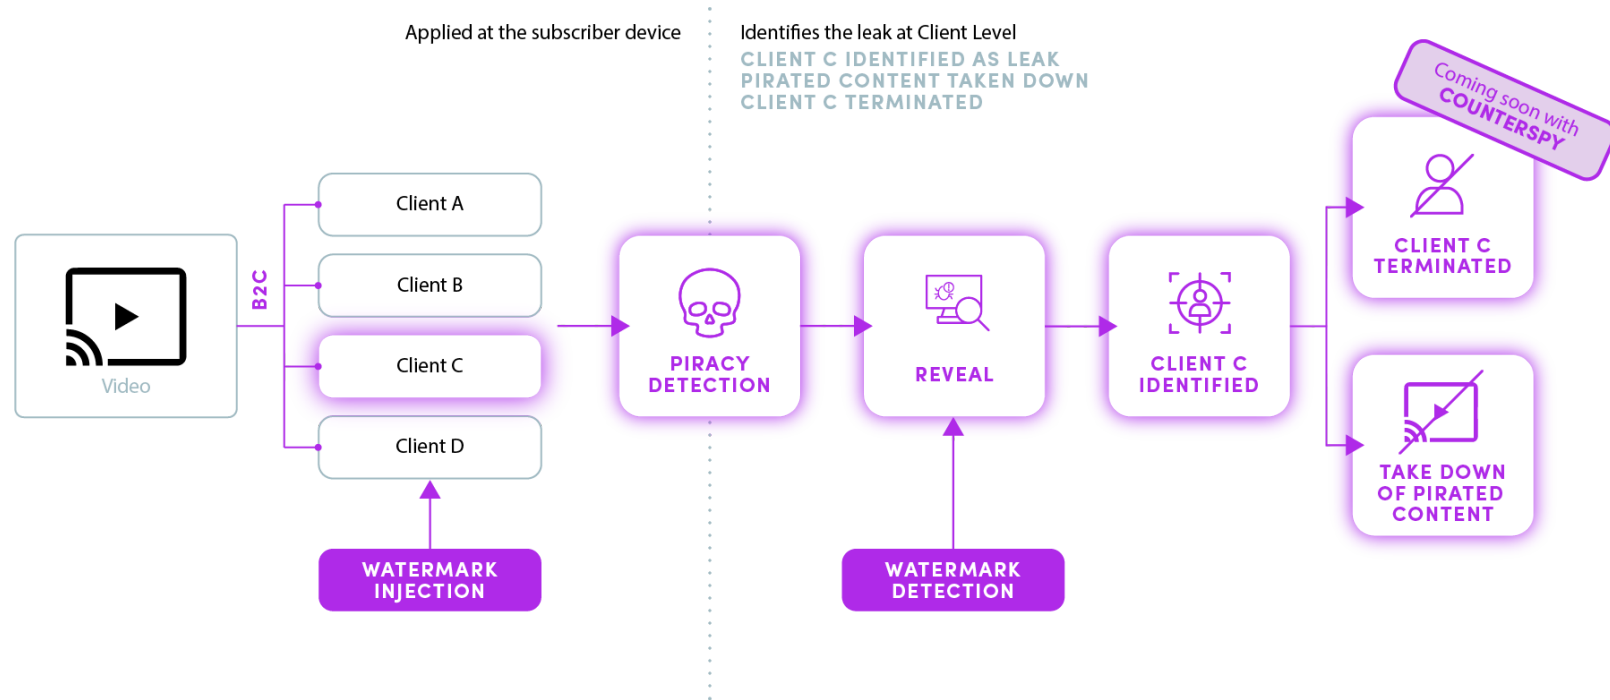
Applied at the subscriber device

Identifies the leak at Client Level

CLIENT C IDENTIFIED AS LEAK
PIRATED CONTENT TAKEN DOWN
CLIENT C TERMINATED

Coming soon with COUNTERSPY

Video

B2C

Client A

Client B

Client C

Client D

WATERMARK INJECTION

PIRACY DETECTION

REVEAL

CLIENT C IDENTIFIED

WATERMARK DETECTION

CLIENT C TERMINATED

TAKE DOWN OF PIRATED CONTENT